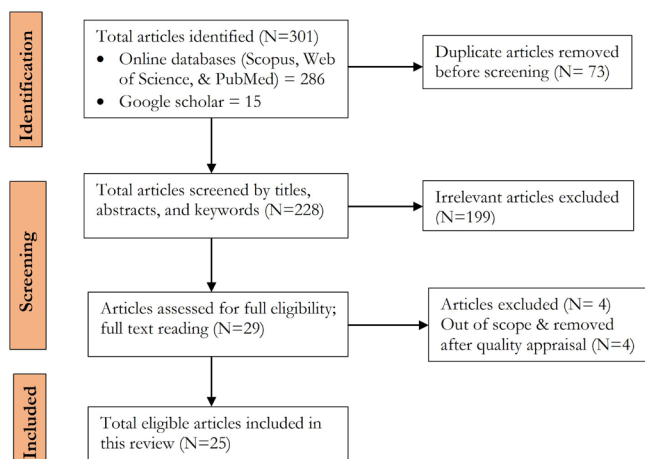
Identification

Total articles identified (N=301)
• Online databases (Scopus, Web of Science, & PubMed) = 286
• Google scholar = 15

Duplicate articles removed before screening (N= 73)

Screening

Total articles screened by titles, abstracts, and keywords (N=228)

Irrelevant articles excluded (N=199)

Articles assessed for full eligibility; full text reading (N=29)

Articles excluded (N= 4)
Out of scope & removed after quality appraisal (N=4)

Included

Total eligible articles included in this review (N=25)